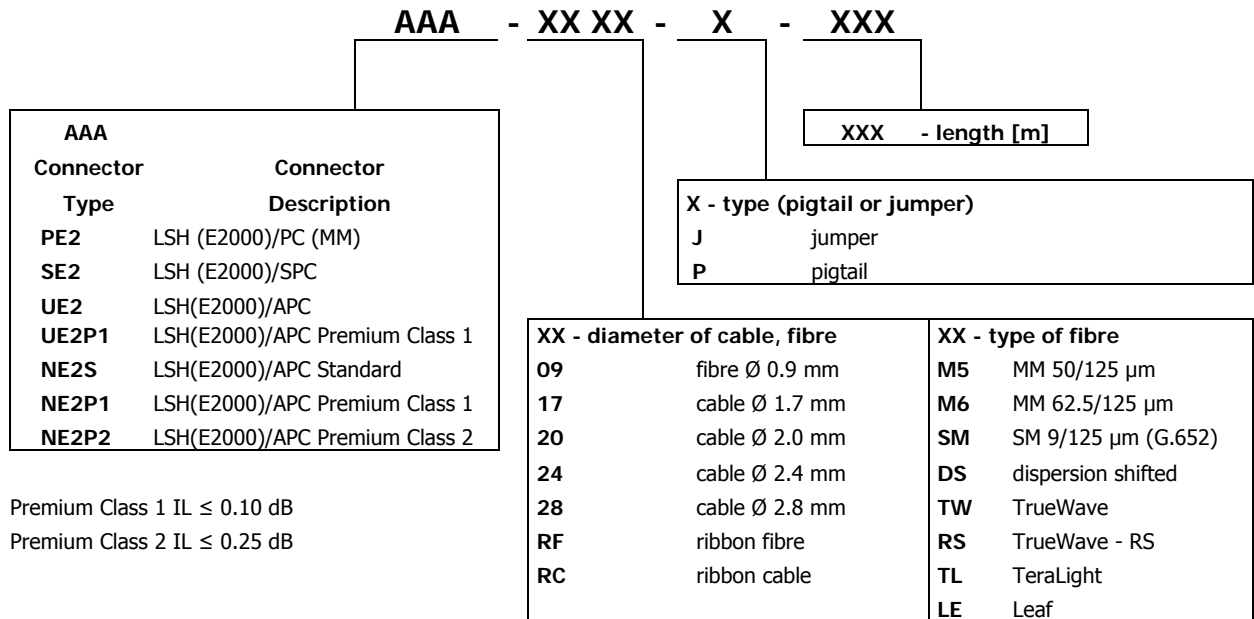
AAA - XX XX - X - XXX

| AAA Connector Type | Connector Description |
|---|---|
| PE2 | LSH (E2000)/PC (MM) |
| SE2 | LSH (E2000)/SPC |
| UE2 | LSH(E2000)/APC |
| UE2P1 | LSH(E2000)/APC Premium Class 1 |
| NE2S | LSH(E2000)/APC Standard |
| NE2P1 | LSH(E2000)/APC Premium Class 1 |
| NE2P2 | LSH(E2000)/APC Premium Class 2 |

Premium Class 1 IL ≤ 0.10 dB
Premium Class 2 IL ≤ 0.25 dB

XXX - length [m]

| X - type (pigtail or jumper) | |
|---|---|
| J | jumper |
| P | pigtail |

| XX - diameter of cable, fibre | |
|---|---|
| 09 | fibre Ø 0.9 mm |
| 17 | cable Ø 1.7 mm |
| 20 | cable Ø 2.0 mm |
| 24 | cable Ø 2.4 mm |
| 28 | cable Ø 2.8 mm |
| RF | ribbon fibre |
| RC | ribbon cable |

| XX - type of fibre | |
|---|---|
| M5 | MM 50/125 µm |
| M6 | MM 62.5/125 µm |
| SM | SM 9/125 µm (G.652) |
| DS | dispersion shifted |
| TW | TrueWave |
| RS | TrueWave - RS |
| TL | TeraLight |
| LE | Leaf |